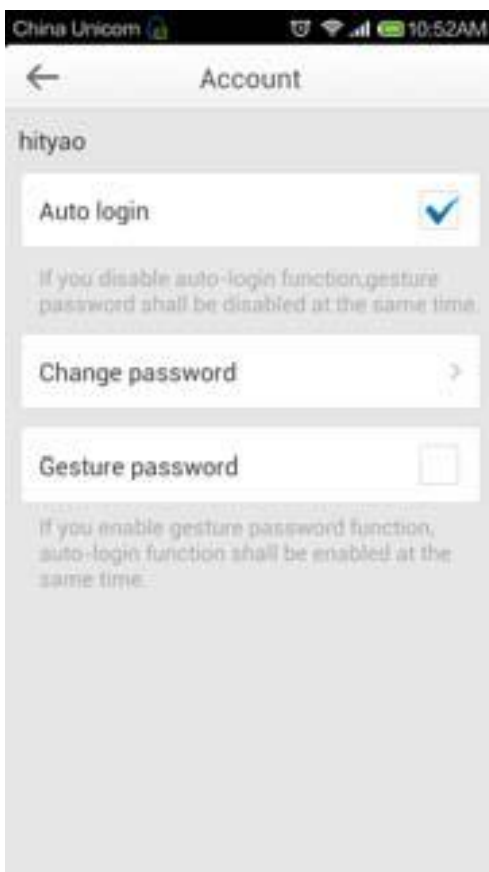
China Unicom 10:52AM

Account

hityao

Auto login

If you disable auto-login function,gesture password shall be disabled at the same time.

Change password

Gesture password

If you enable gesture password function, auto-login function shall be enabled at the same time.